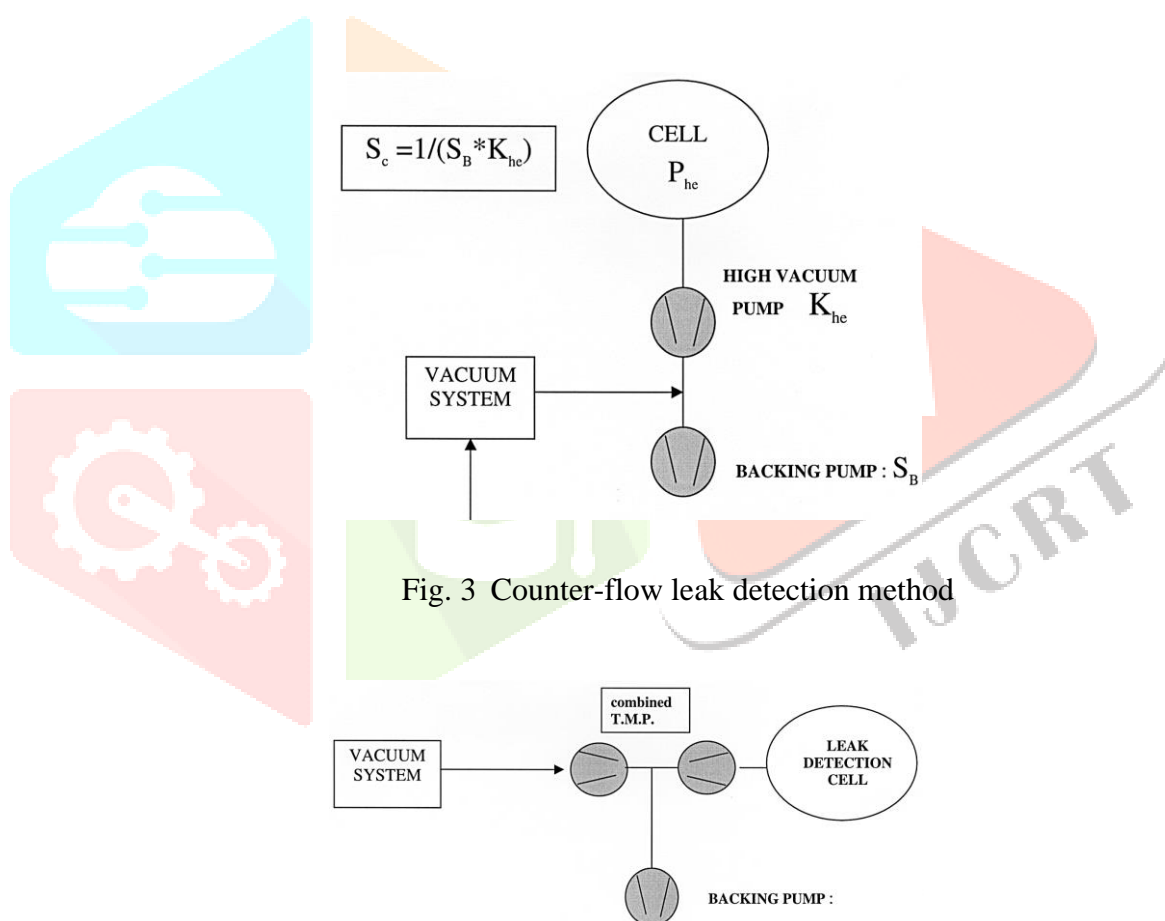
$S_c = 1/(S_B * K_{he})$

CELL
$P_{he}$

HIGH VACUUM PUMP $K_{he}$

VACUUM SYSTEM

BACKING PUMP : $S_B$

IJCRT

Fig. 3 Counter-flow leak detection method

combined T.M.P.

VACUUM SYSTEM

LEAK DETECTION CELL

BACKING PUMP :